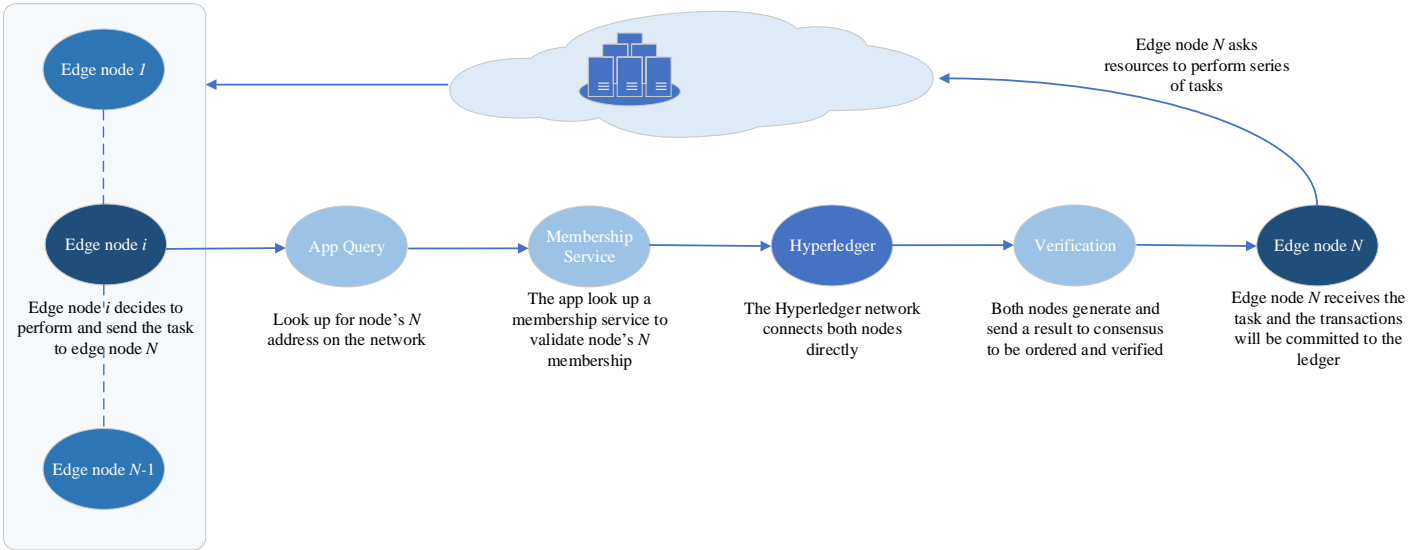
Edge node 1

Edge node i

Edge node i decides to perform and send the task to edge node N

Edge node N-1

Edge node N asks resources to perform series of tasks

App Query

Look up for node's N address on the network

Membership Service

The app look up a membership service to validate node's N membership

Hyperledger

The Hyperledger network connects both nodes directly

Verification

Both nodes generate and send a result to consensus to be ordered and verified

Edge node N

Edge node N receives the task and the transactions will be committed to the ledger